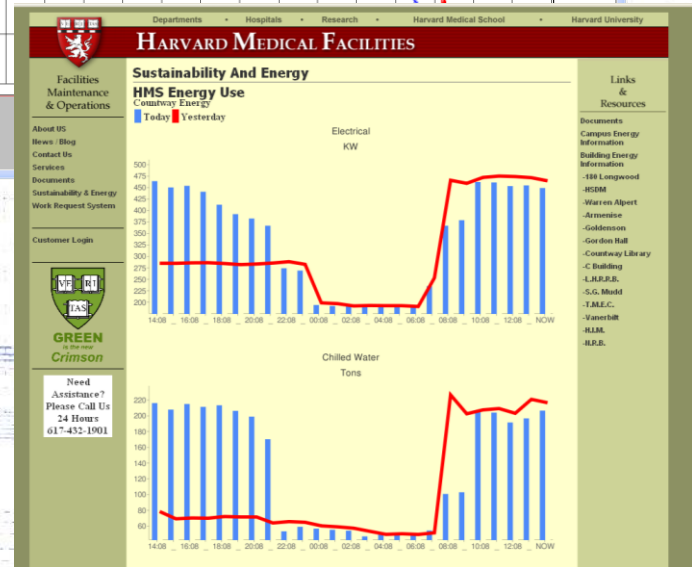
Departments • Hospitals • Research • Harvard Medical School • Harvard University

HARVARD MEDICAL FACILITIES

Facilities Maintenance & Operations

About US
News / Blog
Contact Us
Services
Documents
Sustainability & Energy
Work Request System

Customer Login

VE RI TAS

GREEN
is the new
Crimson

Need Assistance? Please Call Us 24 Hours 617-432-1901

Sustainability And Energy

HMS Energy Use
Countway Energy
Today Yesterday

Electrical
KW

500
475
450
425
400
375
350
325
300
275
250
225
200

14:08 16:08 18:08 20:08 22:08 00:08 02:08 04:08 06:08 08:08 10:08 12:08 NOW

Chilled Water
Tons

220
200
180
160
140
120
100
80
60

14:08 16:08 18:08 20:08 22:08 00:08 02:08 04:08 06:08 08:08 10:08 12:08 NOW

Links & Resources

Documents
Campus Energy Information
Building Energy Information
-180 Longwood
-HSDM
-Warren Alpert
-Armenise
-Goldenson
-Gordon Hall
-Countway Library
-C Building
-L.H.R.P.B.
-S.G. Mudd
-T.M.E.C.
-Vanerbilt
-H.I.M.
-H.P.B.